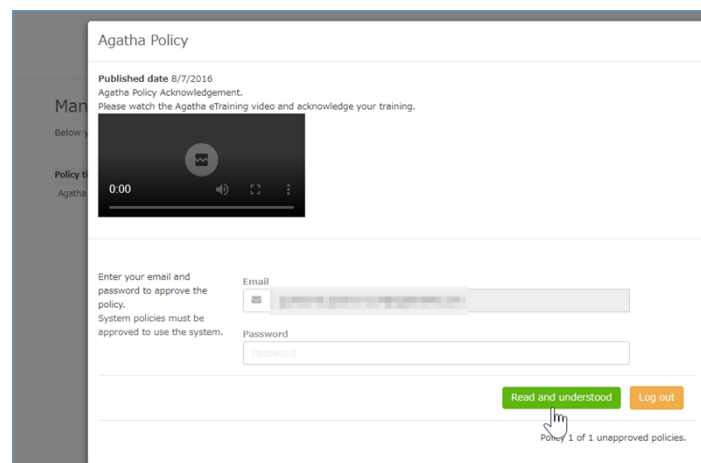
Man
Below y
Policy ti
Agatha

Agatha Policy

**Published date** 8/7/2016
Agatha Policy Acknowledgement.
Please watch the Agatha eTraining video and acknowledge your training.

0:00

Enter your email and password to approve the policy.
System policies must be approved to use the system.

Email
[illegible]

Password
Password

Read and understood
Log out

Policy 1 of 1 unapproved policies.